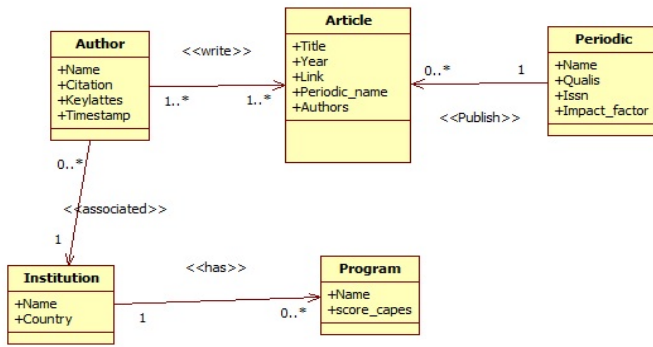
Author
+Name
+Citation
+Keylattes
+Timestamp

<<write>>

1..*

1..*

Article
+Title
+Year
+Link
+Periodic_name
+Authors

0..*

1

Periodic
+Name
+Qualis
+Issn
+Impact_factor

<<Publish>>

0..*

<<associated>>

1

Institution
+Name
+Country

<<has>>

1

0..*

Program
+Name
+score_capes